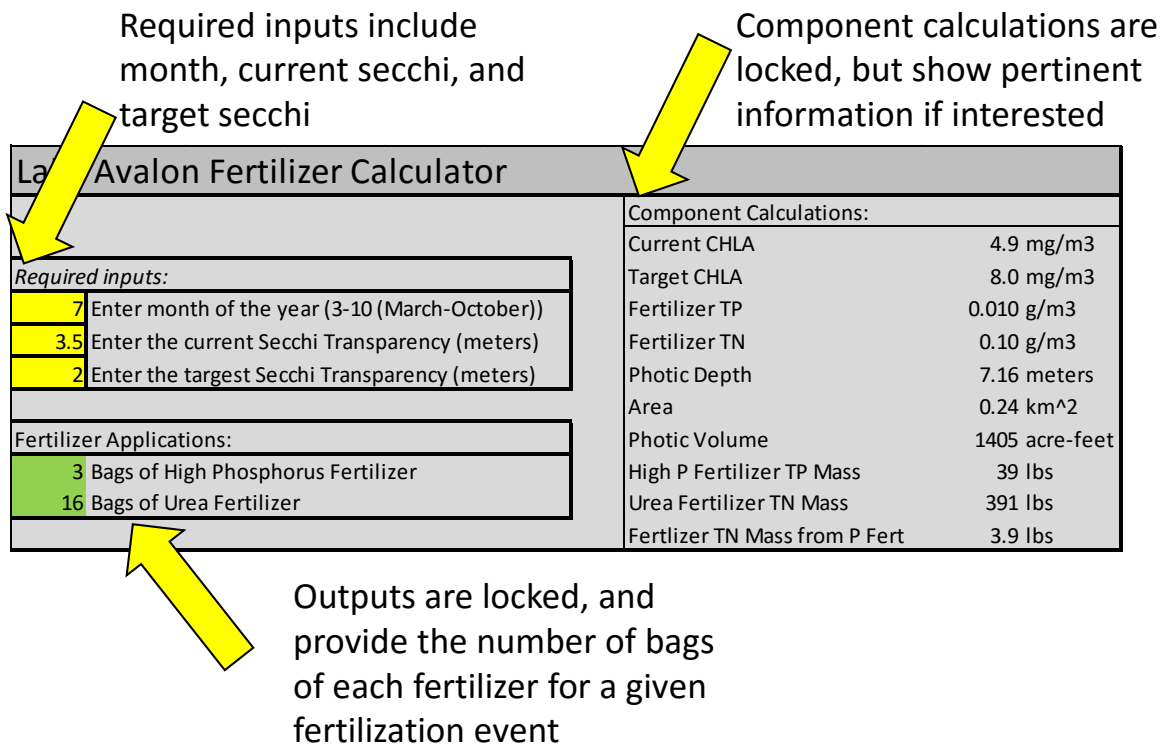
Required inputs include month, current secchi, and target secchi

Component calculations are locked, but show pertinent information if interested

La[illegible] Avalon Fertilizer Calculator

Required inputs:

| | |
|---|---|
| 7 | Enter month of the year (3-10 (March-October)) |
| 3.5 | Enter the current Secchi Transparency (meters) |
| 2 | Enter the targest Secchi Transparency (meters) |

Fertilizer Applications:

| | |
|---|---|
| 3 | Bags of High Phosphorus Fertilizer |
| 16 | Bags of Urea Fertilizer |

Component Calculations:

| | |
|---|---|
| Current CHLA | 4.9 mg/m3 |
| Target CHLA | 8.0 mg/m3 |
| Fertilizer TP | 0.010 g/m3 |
| Fertilizer TN | 0.10 g/m3 |
| Photic Depth | 7.16 meters |
| Area | 0.24 km^2 |
| Photic Volume | 1405 acre-feet |
| High P Fertilizer TP Mass | 39 lbs |
| Urea Fertilizer TN Mass | 391 lbs |
| Fertlizer TN Mass from P Fert | 3.9 lbs |

Outputs are locked, and provide the number of bags of each fertilizer for a given fertilization event